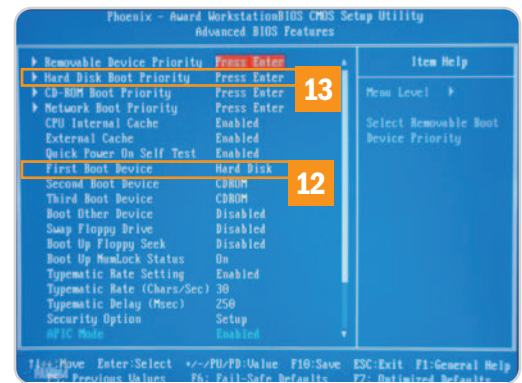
Phoenix - Award WorkstationBIOS CMOS Setup Utility
Advanced BIOS Features

| | | |
|---|---|---|
| ▶ Removable Device Priority | Press Enter | Item Help |
| ▶ Hard Disk Boot Priority | Press Enter | |
| ▶ CD-ROM Boot Priority | Press Enter | Menu Level ▶ |
| ▶ Network Boot Priority | Press Enter | |
| CPU Internal Cache | Enabled | Select Removable Boot Device Priority |
| External Cache | Enabled | |
| Quick Power On Self Test | Enabled | |
| First Boot Device | Hard Disk | |
| Second Boot Device | CDROM | |
| Third Boot Device | CDROM | |
| Boot Other Device | Disabled | |
| Swap Floppy Drive | Disabled | |
| Boot Up Floppy Seek | Disabled | |
| Boot Up NumLock Status | On | |
| Typematic Rate Setting | Enabled | |
| Typematic Rate (Chars/Sec) | 30 | |
| Typematic Delay (Msec) | 250 | |
| Security Option | Setup | |
| APIC Mode | Enabled | |

13

12

↑↓→←:Move Enter:Select +/-/PU/PD:Value F10:Save ESC:Exit F1:General Help
F5: Previous Values F6: Fail-Safe Defaults F7: Optimized Defaults